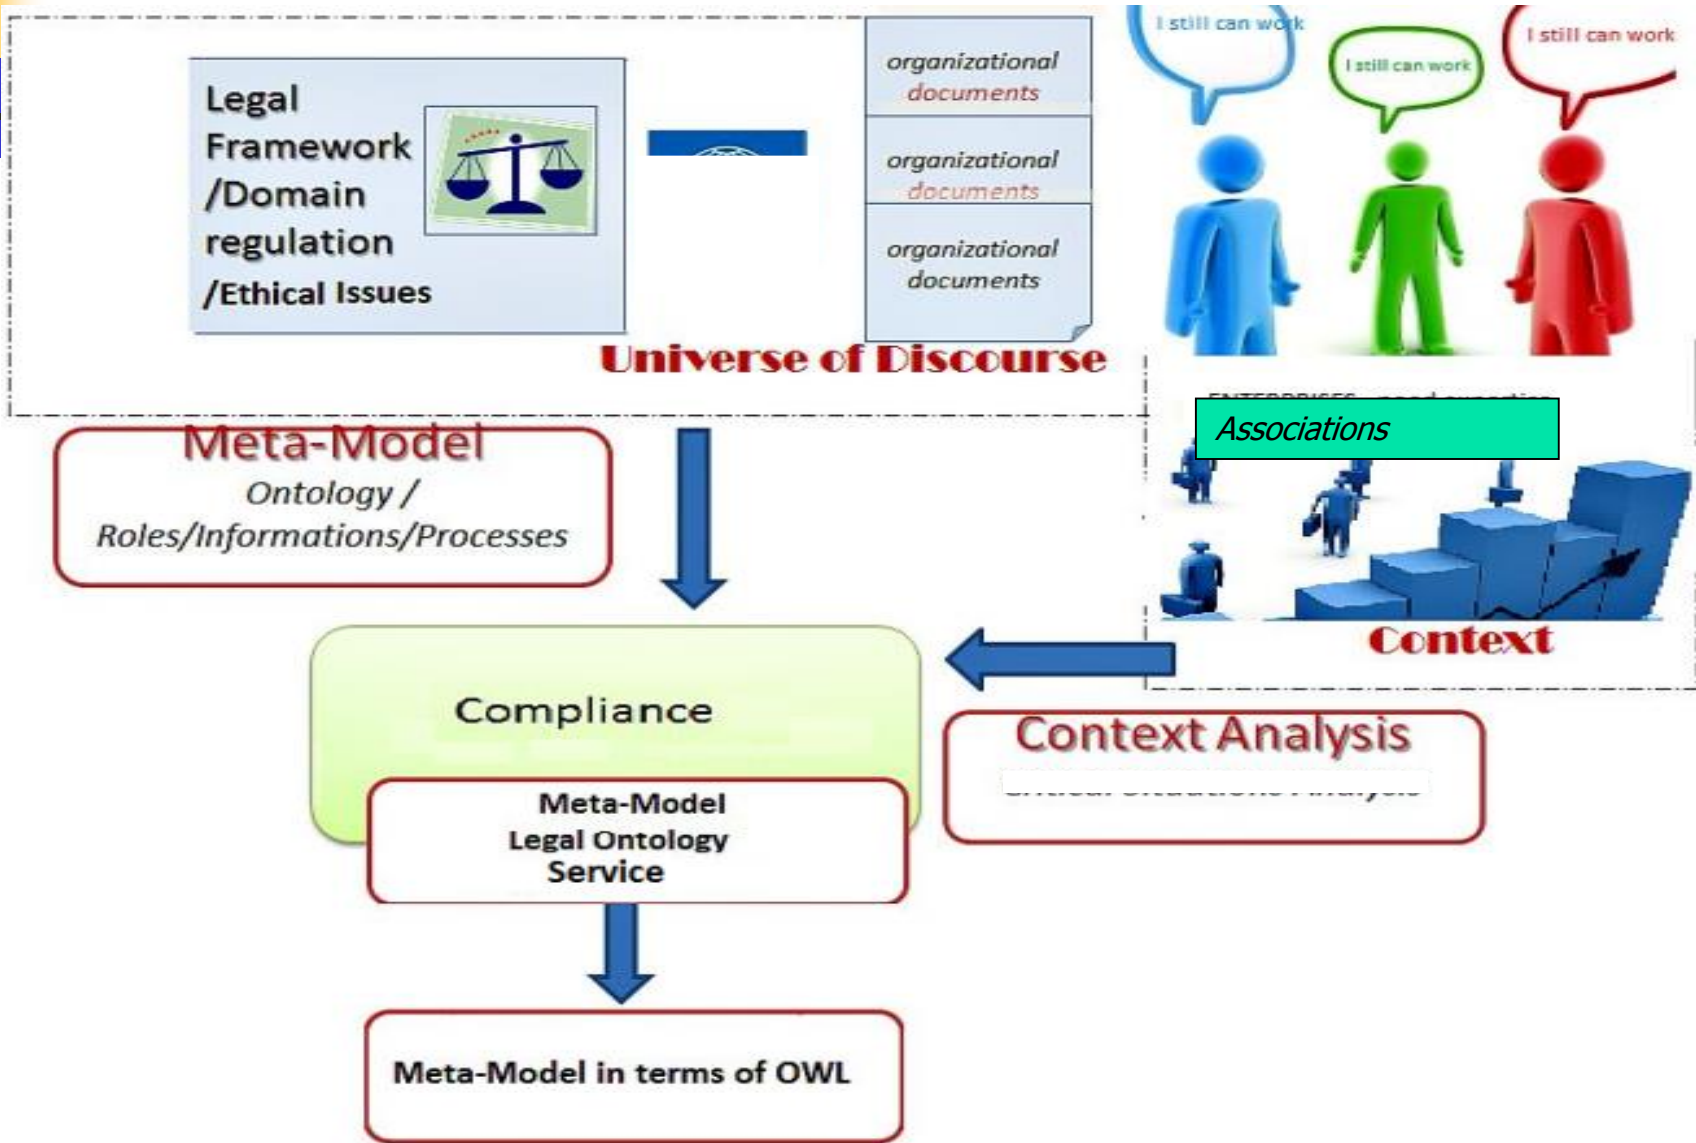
Legal Framework /Domain regulation /Ethical Issues

organizational documents

organizational documents

organizational documents

I still can work

I still can work

I still can work

Universe of Discourse

Associations

Context

Meta-Model
Ontology / Roles/Informations/Processes

Compliance

Meta-Model
Legal Ontology
Service

Context Analysis
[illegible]

Meta-Model in terms of OWL